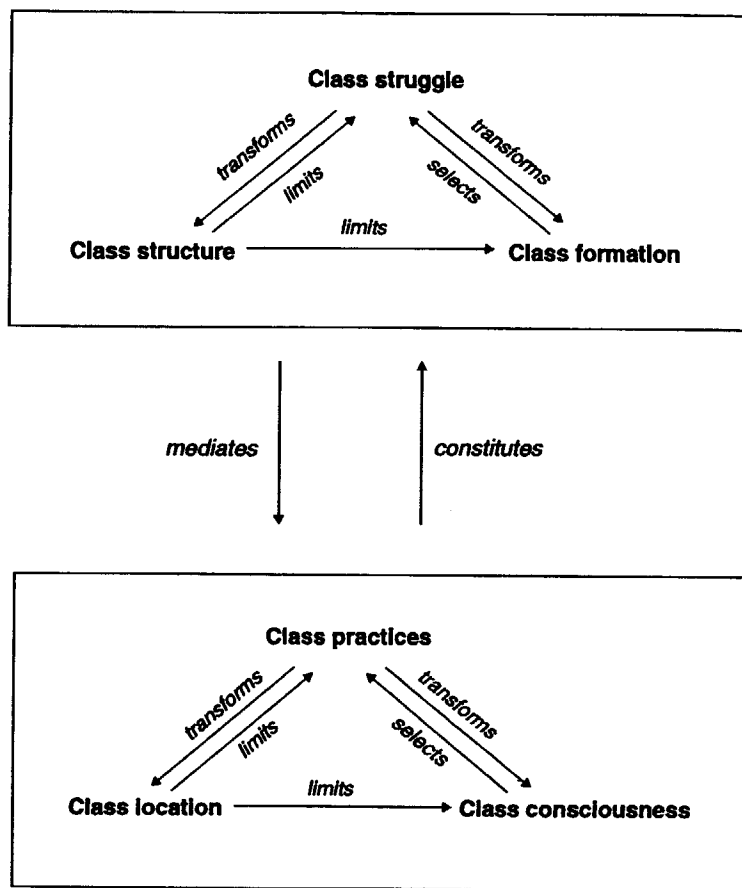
Class struggle

transforms

limits

selects

transforms

Class structure

limits

Class formation

mediates

constitutes

Class practices

transforms

limits

selects

transforms

Class location

limits

Class consciousness